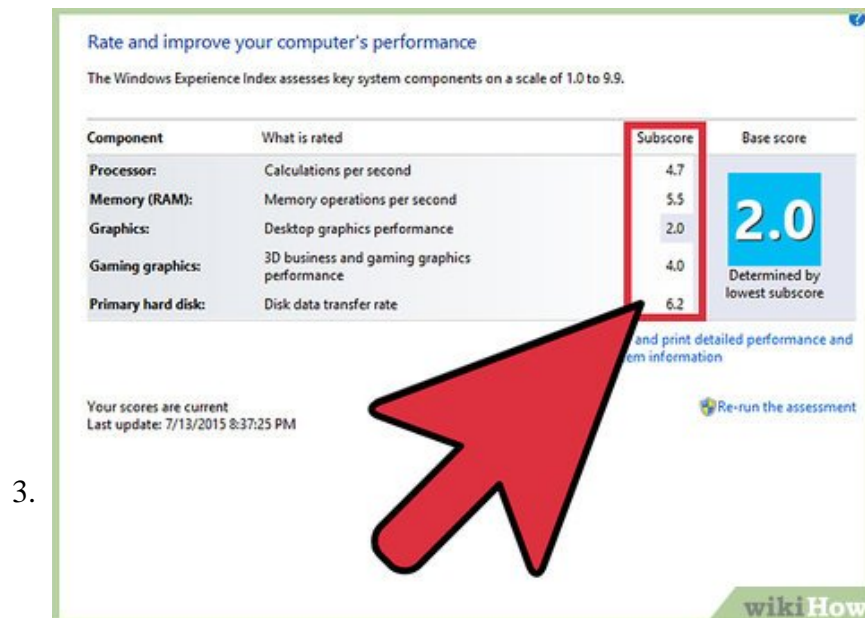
Rate and improve your computer's performance

The Windows Experience Index assesses key system components on a scale of 1.0 to 9.9.

| Component | What is rated | Subscore | Base score |
|---|---|---|---|
| Processor: | Calculations per second | 4.7 | 2.0 |
| Memory (RAM): | Memory operations per second | 5.5 | |
| Graphics: | Desktop graphics performance | 2.0 | |
| Gaming graphics: | 3D business and gaming graphics performance | 4.0 | Determined by lowest subscore |
| Primary hard disk: | Disk data transfer rate | 6.2 | |

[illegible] and print detailed performance and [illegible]em information

Your scores are current
Last update: 7/13/2015 8:37:25 PM

Re-run the assessment

3.

wikiHow